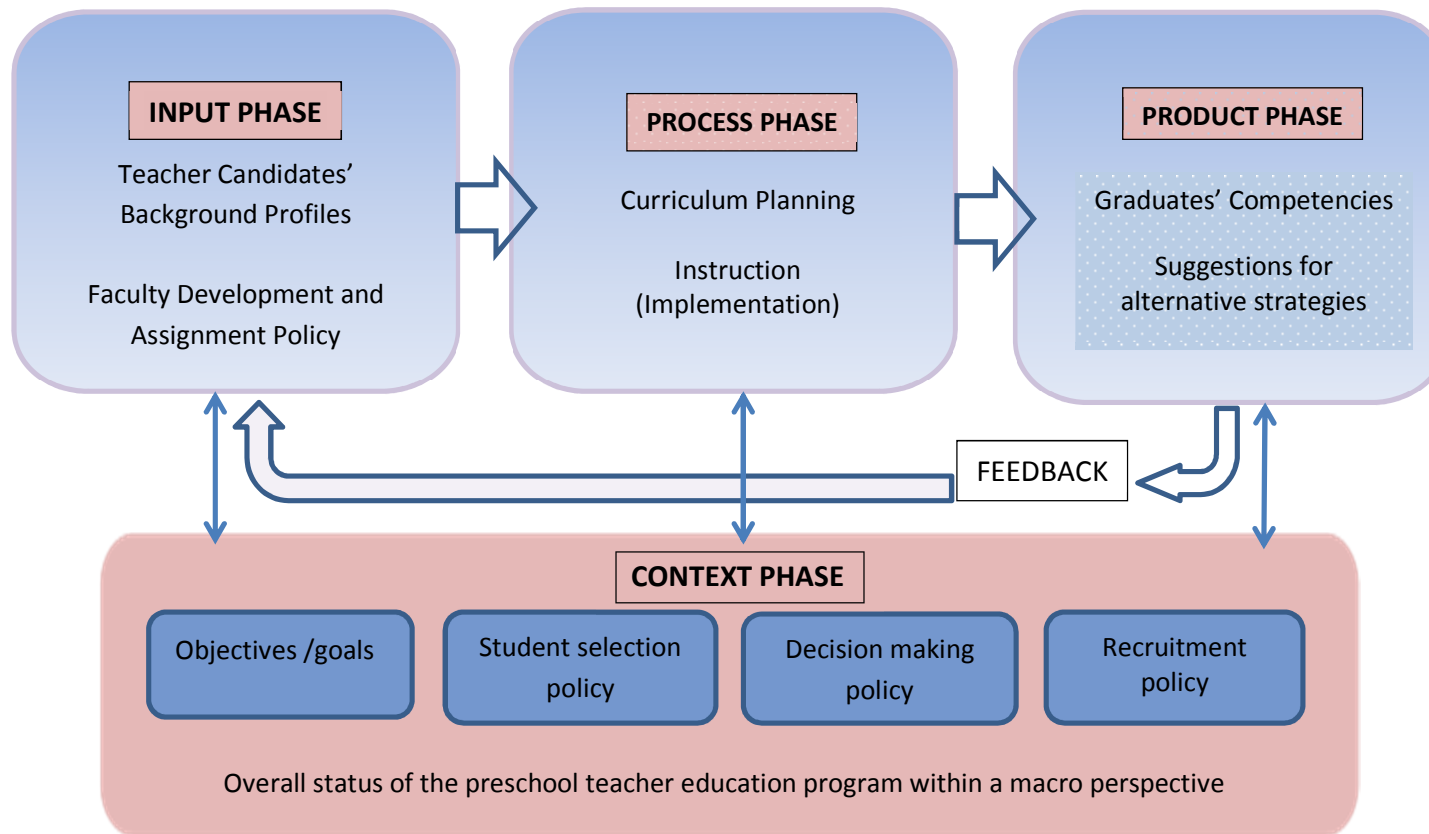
INPUT PHASE

Teacher Candidates' Background Profiles

Faculty Development and Assignment Policy

PROCESS PHASE

Curriculum Planning

Instruction (Implementation)

PRODUCT PHASE

Graduates' Competencies

Suggestions for alternative strategies

FEEDBACK

CONTEXT PHASE

Objectives /goals

Student selection policy

Decision making policy

Recruitment policy

Overall status of the preschool teacher education program within a macro perspective